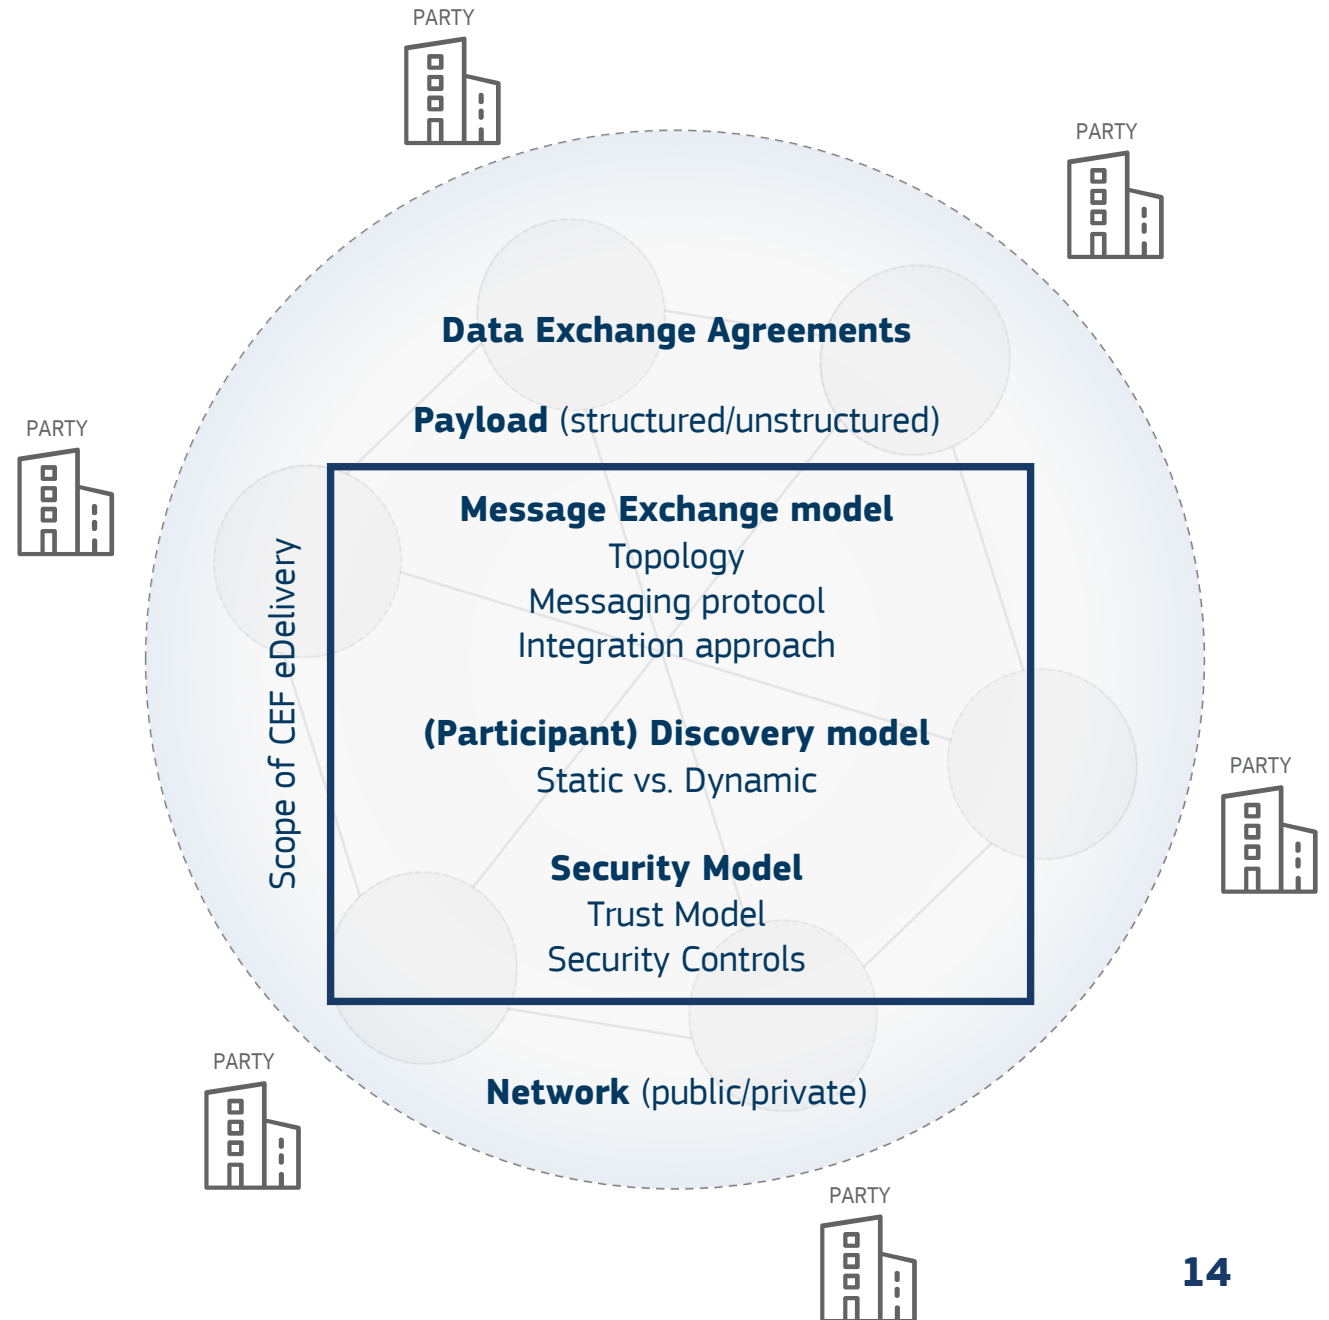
PARTY

PARTY

PARTY

PARTY

PARTY

PARTY

Data Exchange Agreements

Payload (structured/unstructured)

Scope of CEF eDelivery

Message Exchange model
Topology
Messaging protocol
Integration approach

(Participant) Discovery model
Static vs. Dynamic

Security Model
Trust Model
Security Controls

Network (public/private)

14